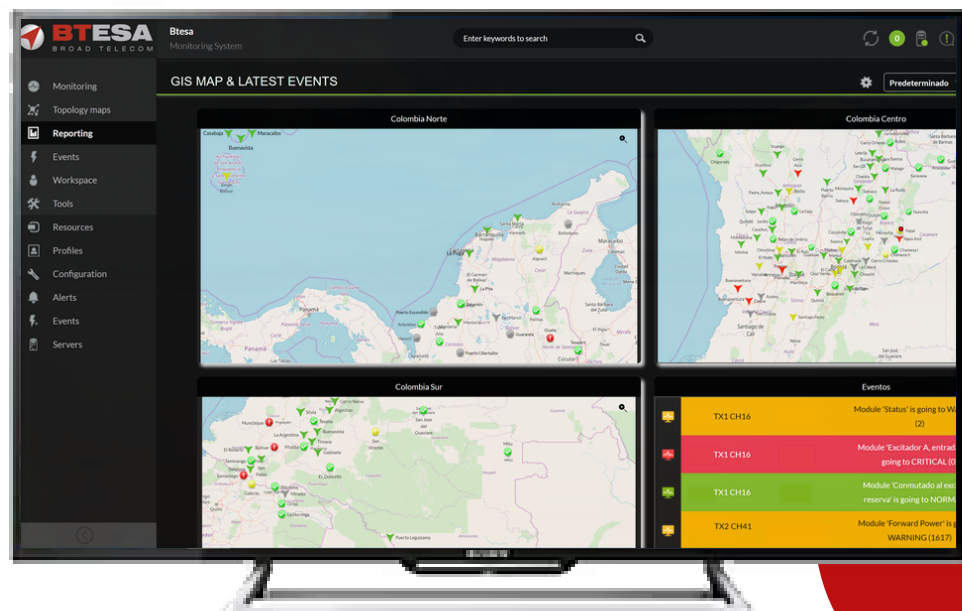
BTESA
BROAD TELECOM

Btesa
Monitoring System

Enter keywords to search

0

Monitoring
Topology maps
Reporting
Events
Workspace
Tools
Resources
Profiles
Configuration
Alerts
Events
Servers

GIS MAP & LATEST EVENTS

Predeterminado

Colombia Norte

Colombia Centro

Colombia Sur

Eventos

| | |
|---|---|
| TX1 CH16 | Module 'Status' is going to W (2) |
| TX1 CH16 | Module 'Excitador A, entrad going to CRITICAL (0 |
| TX1 CH16 | Module 'Conmutado al exc reserva' is going to NORM |
| TX2 CH41 | Module 'Forward Power' is g WARNING (1617) |